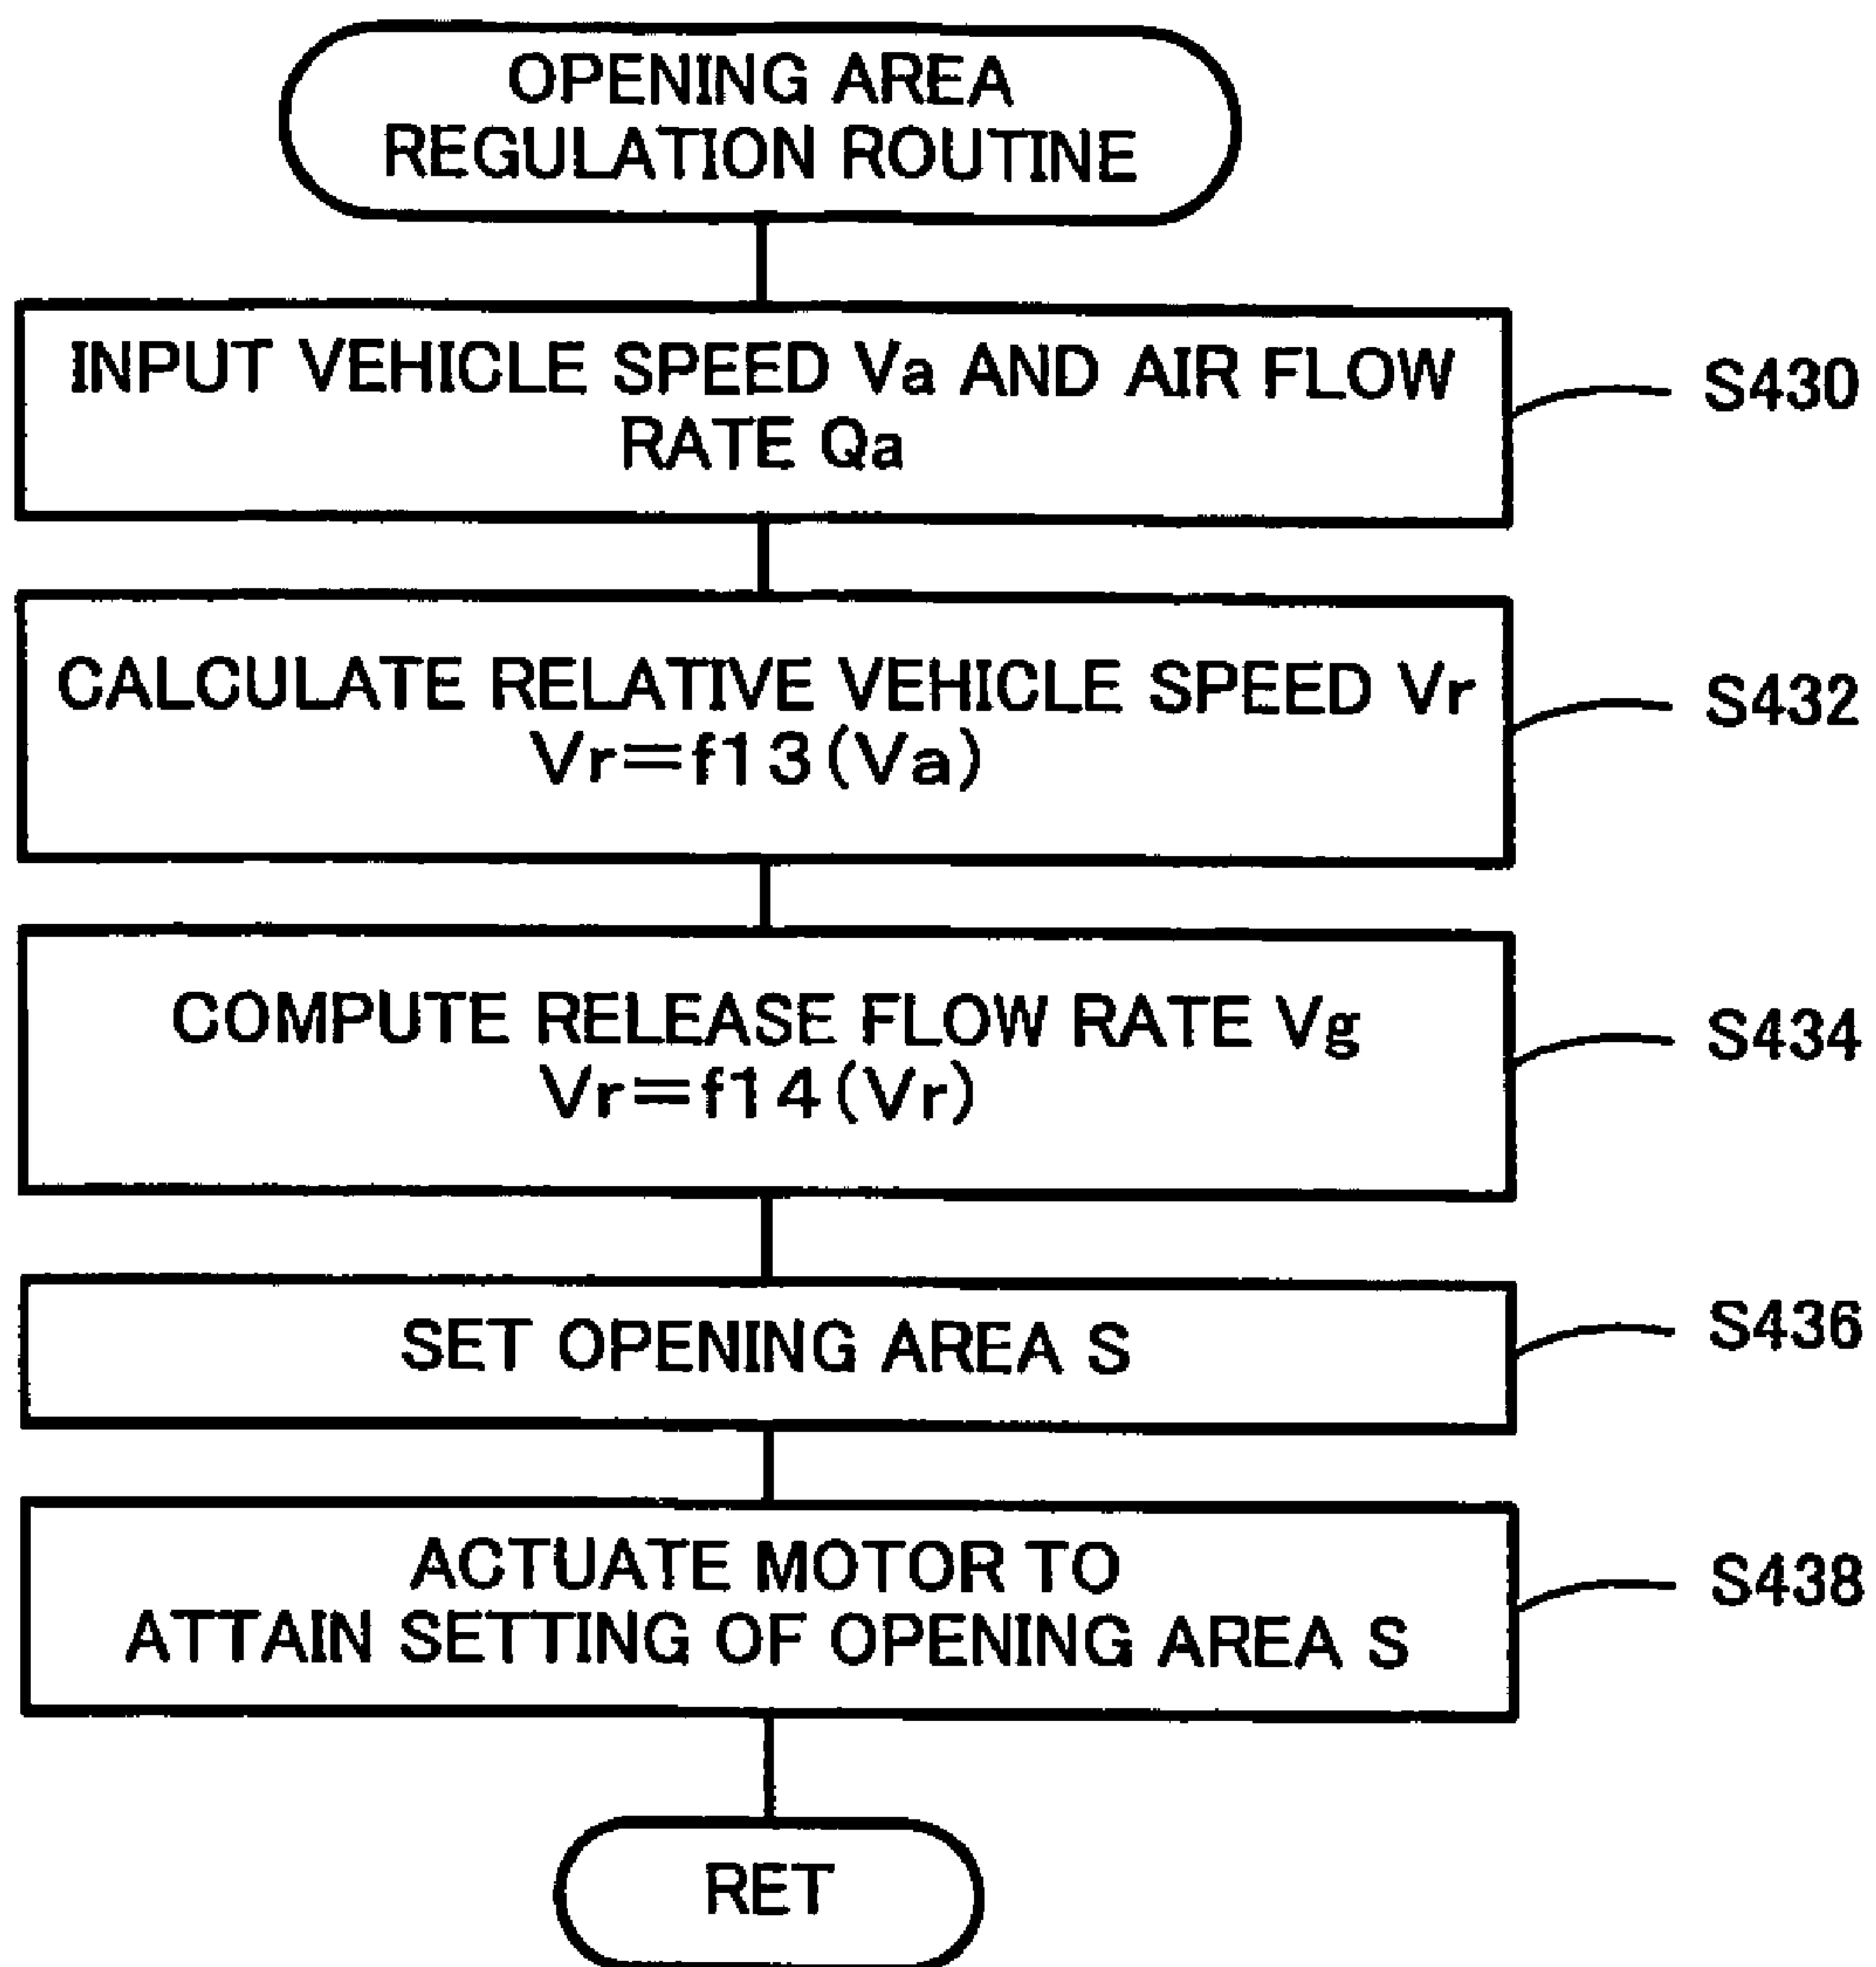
OPENING AREA REGULATION ROUTINE

INPUT VEHICLE SPEED Va AND AIR FLOW RATE Qa

S430

CALCULATE RELATIVE VEHICLE SPEED Vr
Vr=f13(Va)

S432

COMPUTE RELEASE FLOW RATE Vg
Vr=f14(Vr)

S434

SET OPENING AREA S

S436

ACTUATE MOTOR TO ATTAIN SETTING OF OPENING AREA S

S438

RET